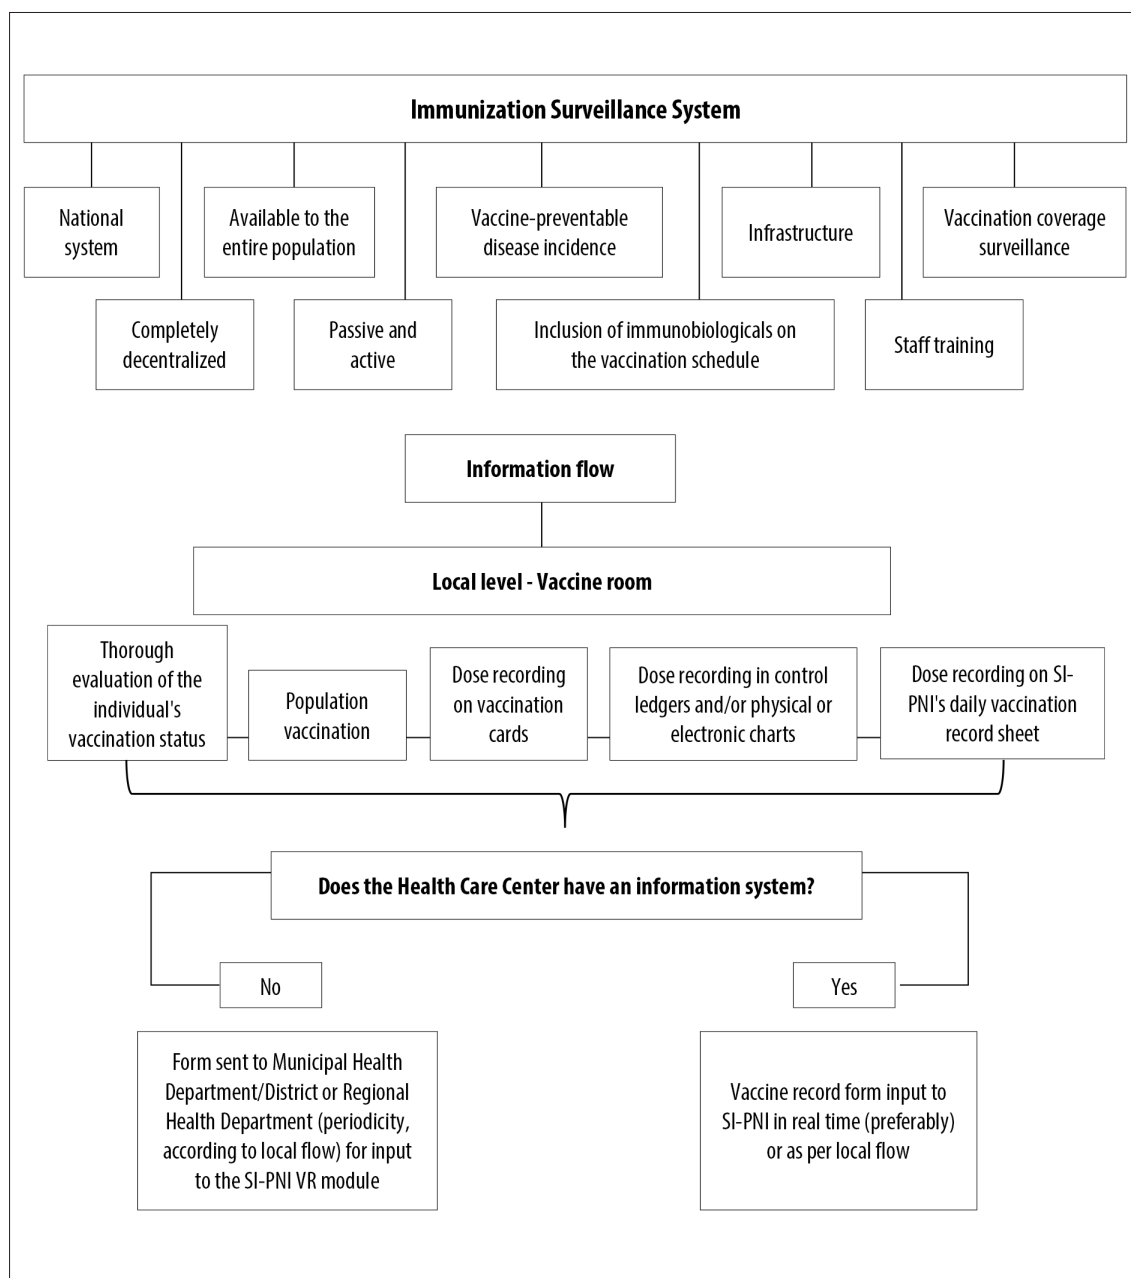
Immunization Surveillance System

National system

Completely decentralized

Available to the entire population

Passive and active

Vaccine-preventable disease incidence

Inclusion of immunobiologicals on the vaccination schedule

Infrastructure

Staff training

Vaccination coverage surveillance

Information flow

Local level - Vaccine room

Thorough evaluation of the individual's vaccination status

Population vaccination

Dose recording on vaccination cards

Dose recording in control ledgers and/or physical or electronic charts

Dose recording on SI-PNI's daily vaccination record sheet

Does the Health Care Center have an information system?

No

Yes

Form sent to Municipal Health Department/District or Regional Health Department (periodicity, according to local flow) for input to the SI-PNI VR module

Vaccine record form input to SI-PNI in real time (preferably) or as per local flow